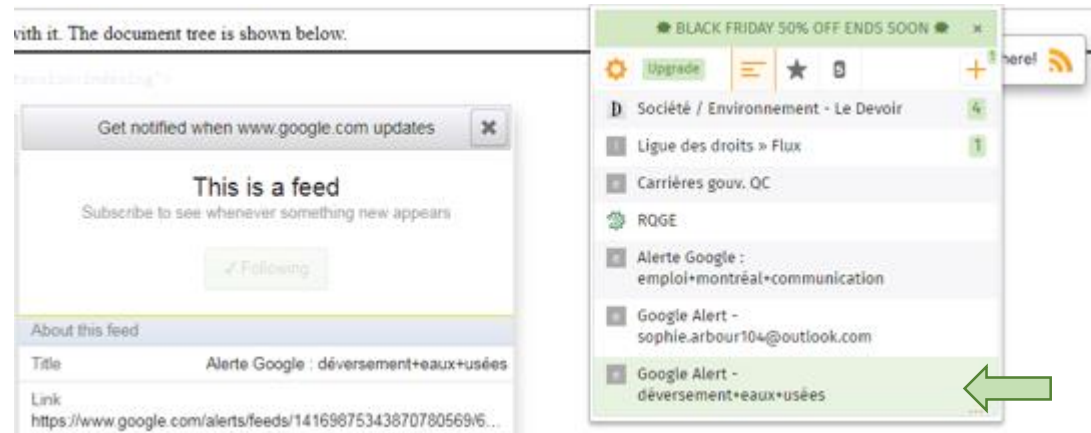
vith it. The document tree is shown below.

Get notified when www.google.com updates

This is a feed

Subscribe to see whenever something new appears

✓ Following

About this feed

| Title | Alerte Google : déversement+eaux+usées |
|---|---|

Link
https://www.google.com/alerts/feeds/14169875343870780569/6...

BLACK FRIDAY 50% OFF ENDS SOON ×

Upgrade

+ 1

here!

D Société / Environnement - Le Devoir 4

Ligue des droits » Flux 1

Carrières gouv. QC

RQGE

Alerte Google : emploi+montréal+communication

Google Alert - sophie.arbour104@outlook.com

Google Alert - déversement+eaux+usées